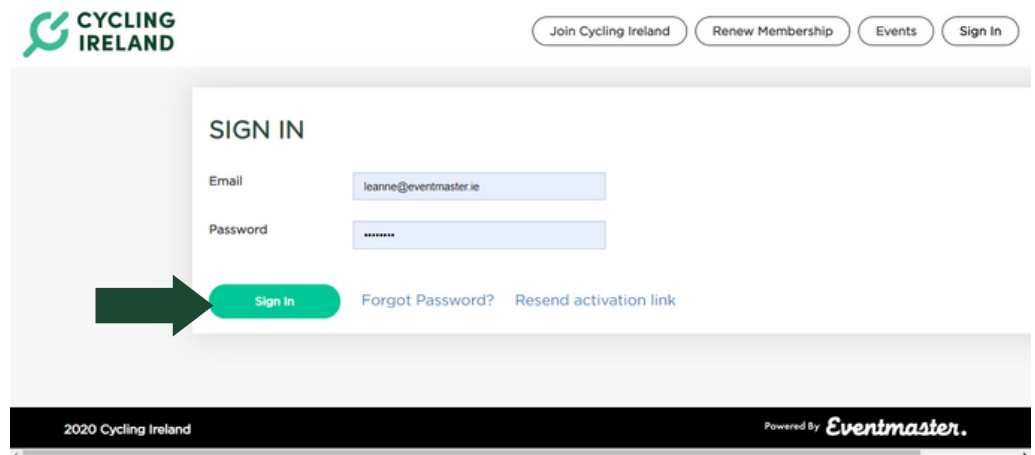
CYCLING IRELAND

Join Cycling Ireland Renew Membership Events Sign In

SIGN IN

Email leanne@eventmaster.ie

Password ••••••••

Sign In Forgot Password? Resend activation link

2020 Cycling Ireland

Powered By Eventmaster.